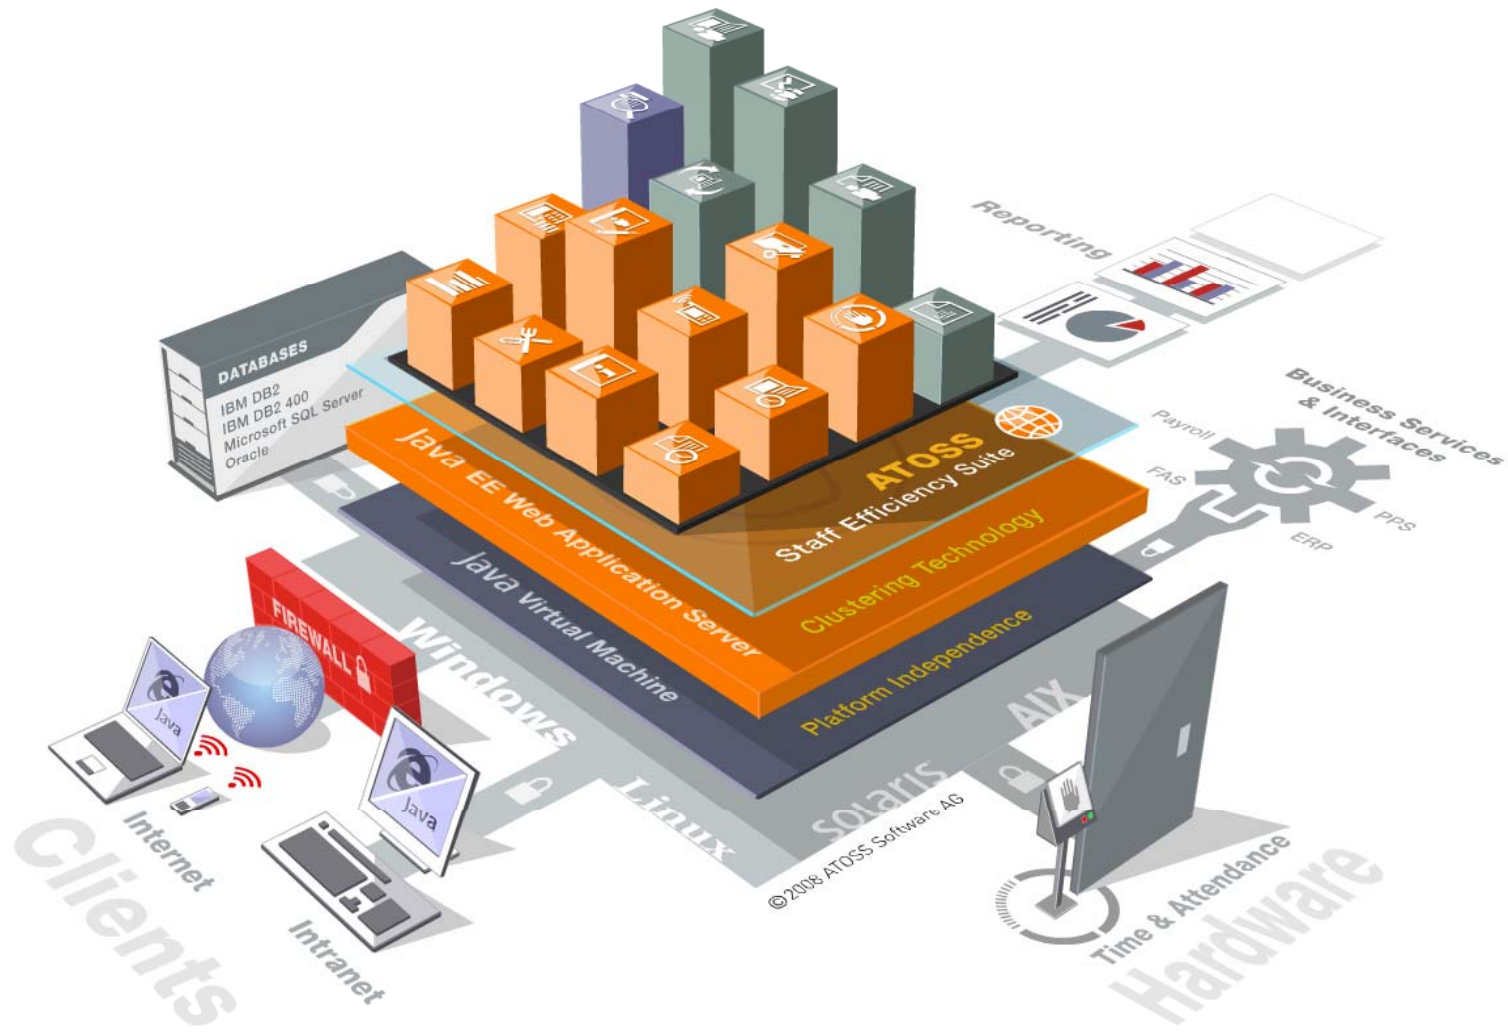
Reporting

Business Services & Interfaces

Payroll

FAS

PPS

ERP

DATABASES
IBM DB2
IBM DB2 400
Microsoft SQL Server
Oracle

ATOSS
Staff Efficiency Suite

Java EE Web Application Server

Clustering Technology

Java Virtual Machine

Platform Independence

FIREWALL

Windows

Linux

Solaris

AIX

Java

Java

Internet

Intranet

Clients

©2008 ATOSS Software AG

Time & Attendance

Hardware